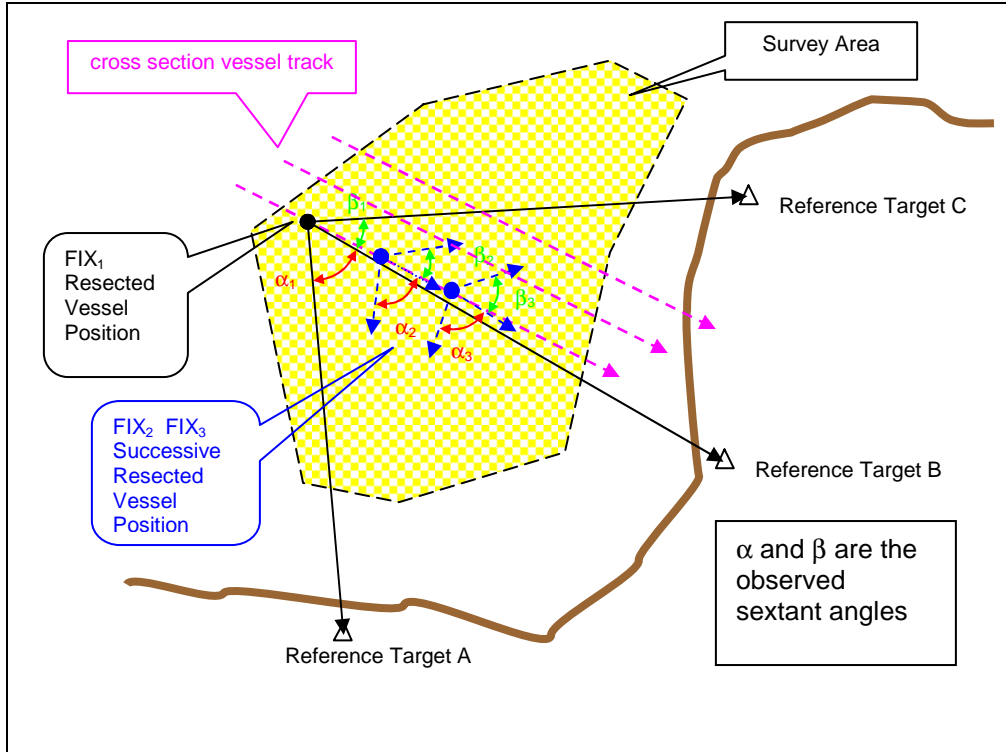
cross section vessel track

Survey Area

Reference Target C

$\beta_1$

$\beta_2$

$\beta_3$

FIX$_1$ Resected Vessel Position

$\alpha_1$

$\alpha_2$

$\alpha_3$

FIX$_2$ FIX$_3$ Successive Resected Vessel Position

Reference Target B

$\alpha$ and $\beta$ are the observed sextant angles

Reference Target A